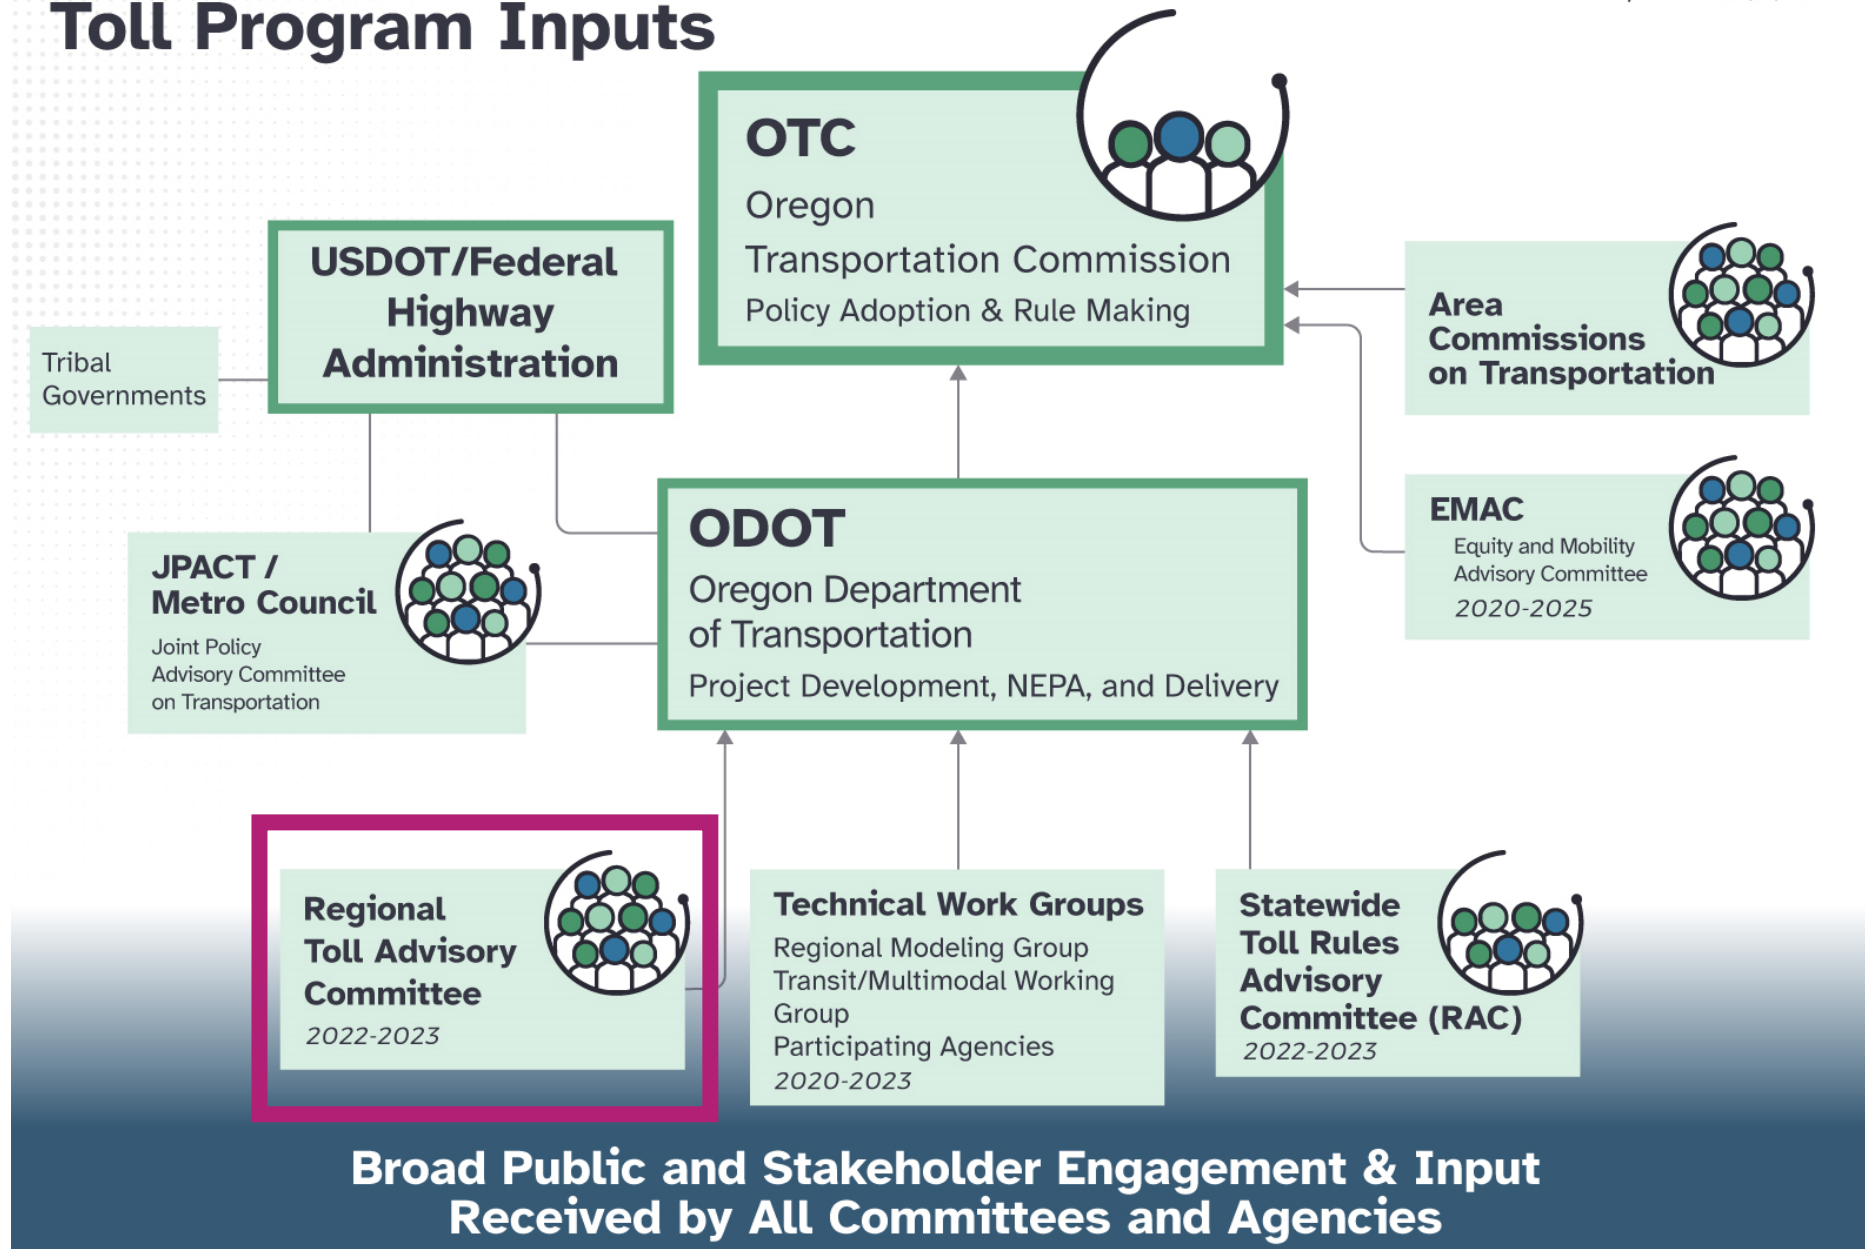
Toll Program Inputs

OTC
Oregon
Transportation Commission
Policy Adoption & Rule Making

USDOT/Federal Highway Administration

Tribal Governments

Area Commissions on Transportation

EMAC
Equity and Mobility Advisory Committee
2020-2025

JPACT / Metro Council
Joint Policy Advisory Committee on Transportation

ODOT
Oregon Department of Transportation
Project Development, NEPA, and Delivery

Regional Toll Advisory Committee
2022-2023

Technical Work Groups
Regional Modeling Group
Transit/Multimodal Working Group
Participating Agencies
2020-2023

Statewide Toll Rules Advisory Committee (RAC)
2022-2023

Broad Public and Stakeholder Engagement & Input Received by All Committees and Agencies